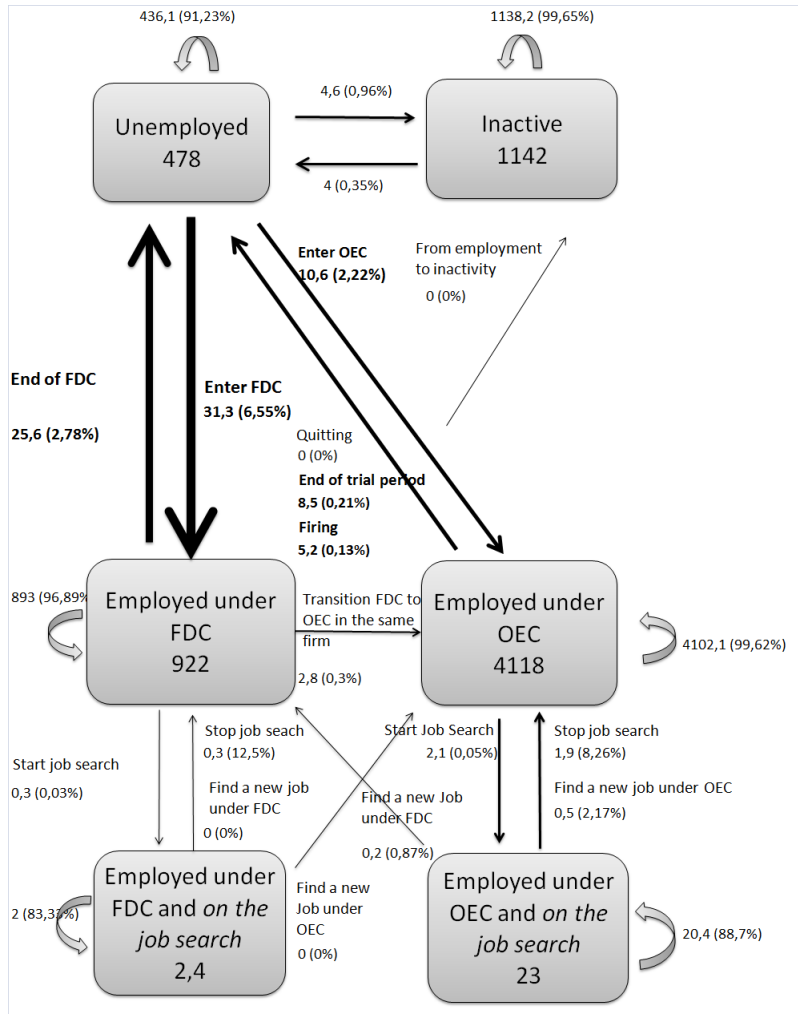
436,1 (91,23%)

1138,2 (99,65%)

Unemployed
478

4,6 (0,96%)

4 (0,35%)

Inactive
1142

Enter OEC
10,6 (2,22%)

From employment to inactivity
0 (0%)

End of FDC

25,6 (2,78%)

Enter FDC
31,3 (6,55%)

Quitting
0 (0%)
End of trial period
8,5 (0,21%)
Firing
5,2 (0,13%)

893 (96,89%)

Employed under
FDC
922

Transition FDC to OEC in the same firm
2,8 (0,3%)

Employed under
OEC
4118

4102,1 (99,62%)

Start job search
0,3 (0,03%)

Stop job seach
0,3 (12,5%)

Find a new job under FDC
0 (0%)

Start Job Search
2,1 (0,05%)

Find a new Job under FDC
0,2 (0,87%)

Stop job search
1,9 (8,26%)

Find a new job under OEC
0,5 (2,17%)

2 (83,33%)

Employed under
FDC and *on the job search*
2,4

Find a new Job under OEC
0 (0%)

Employed under
OEC and *on the job search*
23

20,4 (88,7%)